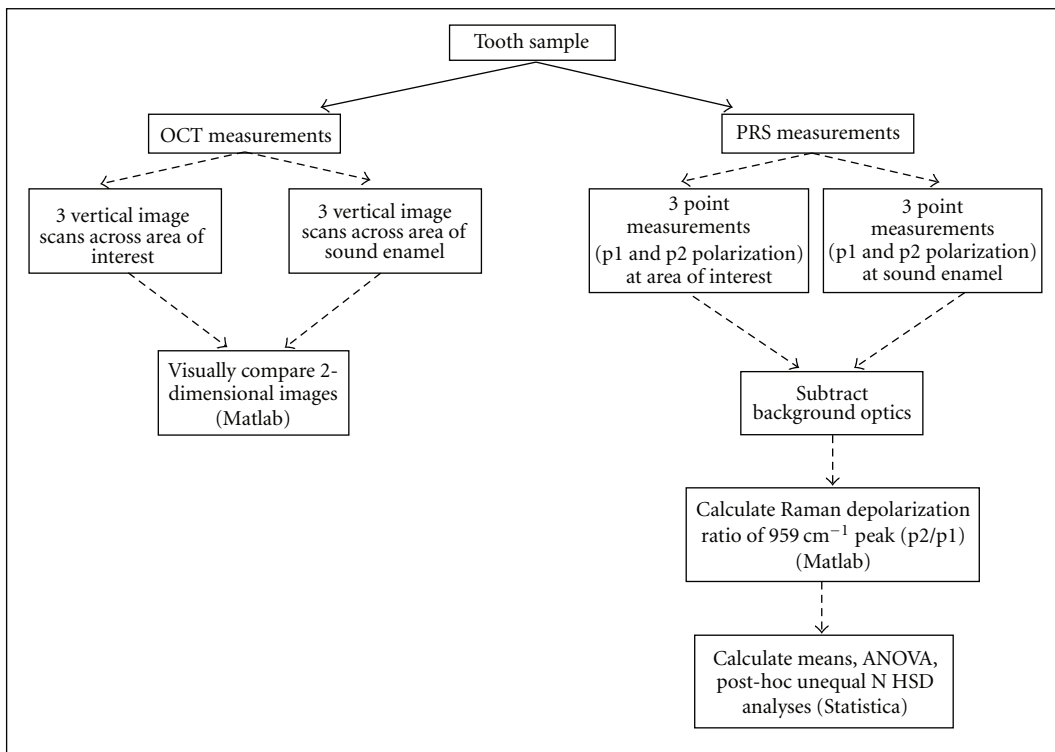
Tooth sample

OCT measurements

3 vertical image scans across area of interest

3 vertical image scans across area of sound enamel

Visually compare 2-dimensional images (Matlab)

PRS measurements

3 point measurements (p1 and p2 polarization) at area of interest

3 point measurements (p1 and p2 polarization) at sound enamel

Subtract background optics

Calculate Raman depolarization ratio of 959 cm$^{-1}$ peak (p2/p1) (Matlab)

Calculate means, ANOVA, post-hoc unequal N HSD analyses (Statistica)